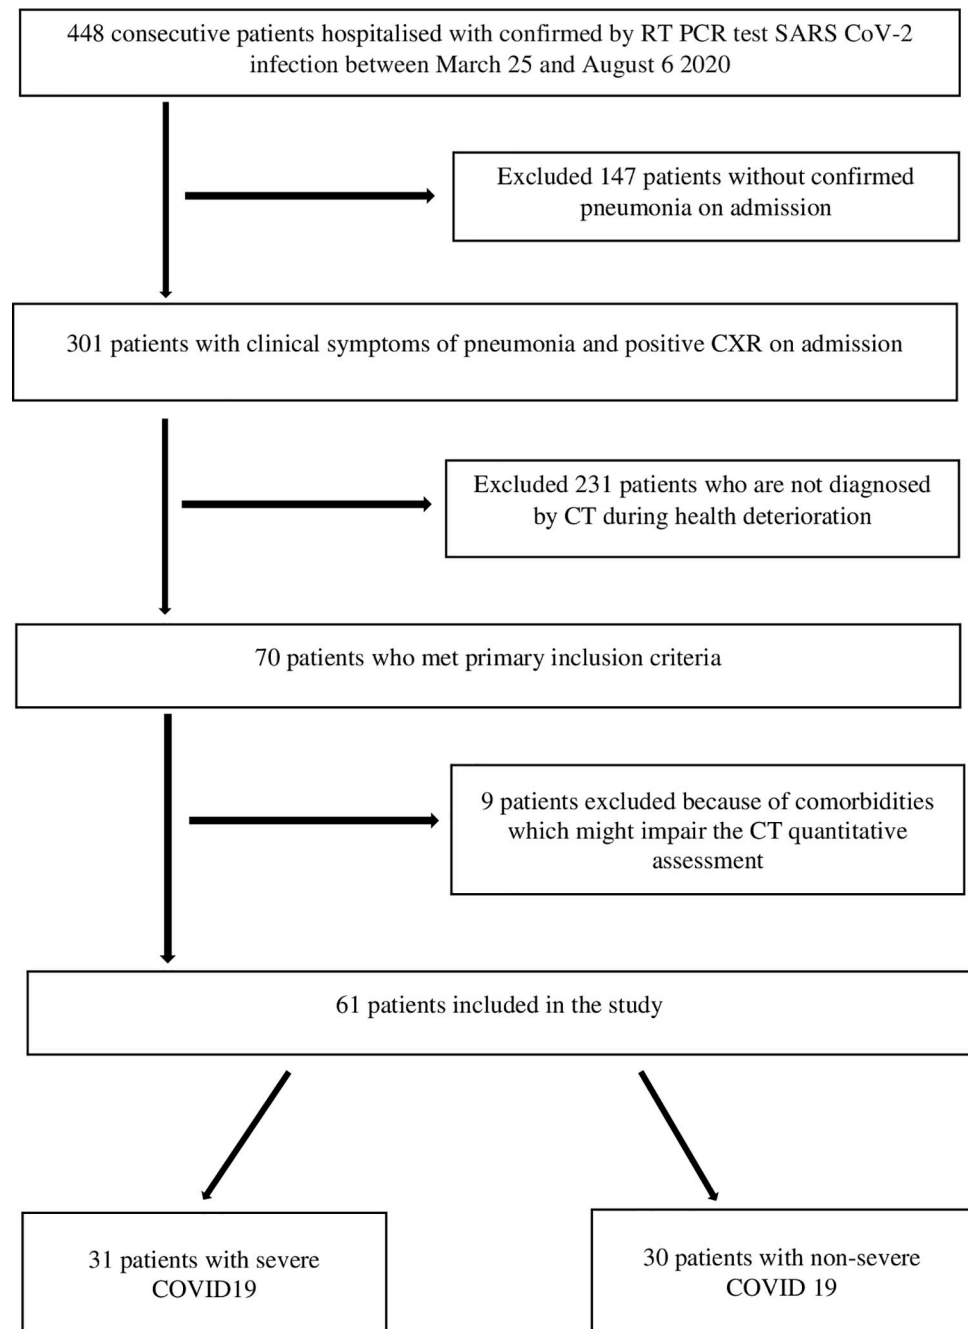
448 consecutive patients hospitalised with confirmed by RT PCR test SARS CoV-2 infection between March 25 and August 6 2020

Excluded 147 patients without confirmed pneumonia on admission

301 patients with clinical symptoms of pneumonia and positive CXR on admission

Excluded 231 patients who are not diagnosed by CT during health deterioration

70 patients who met primary inclusion criteria

9 patients excluded because of comorbidities which might impair the CT quantitative assessment

61 patients included in the study

31 patients with severe COVID19

30 patients with non-severe COVID 19